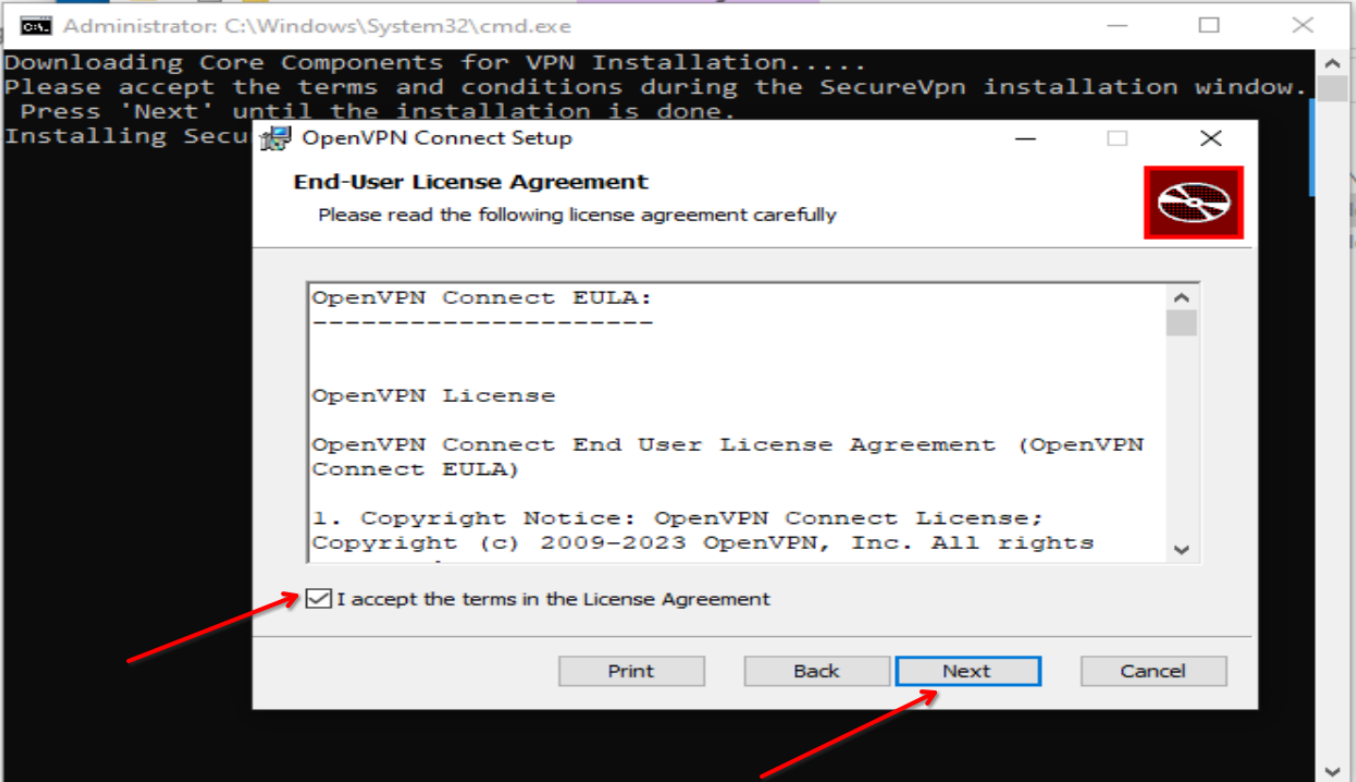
Administrator: C:\Windows\System32\cmd.exe

Downloading Core Components for VPN Installation.....
Please accept the terms and conditions during the SecureVpn installation window.
Press 'Next' until the installation is done.
Installing Secu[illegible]

OpenVPN Connect Setup

End-User License Agreement
Please read the following license agreement carefully

OpenVPN Connect EULA:
---------------------

OpenVPN License

OpenVPN Connect End User License Agreement (OpenVPN Connect EULA)

1. Copyright Notice: OpenVPN Connect License; Copyright (c) 2009-2023 OpenVPN, Inc. All rights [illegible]

I accept the terms in the License Agreement

Print Back Next Cancel